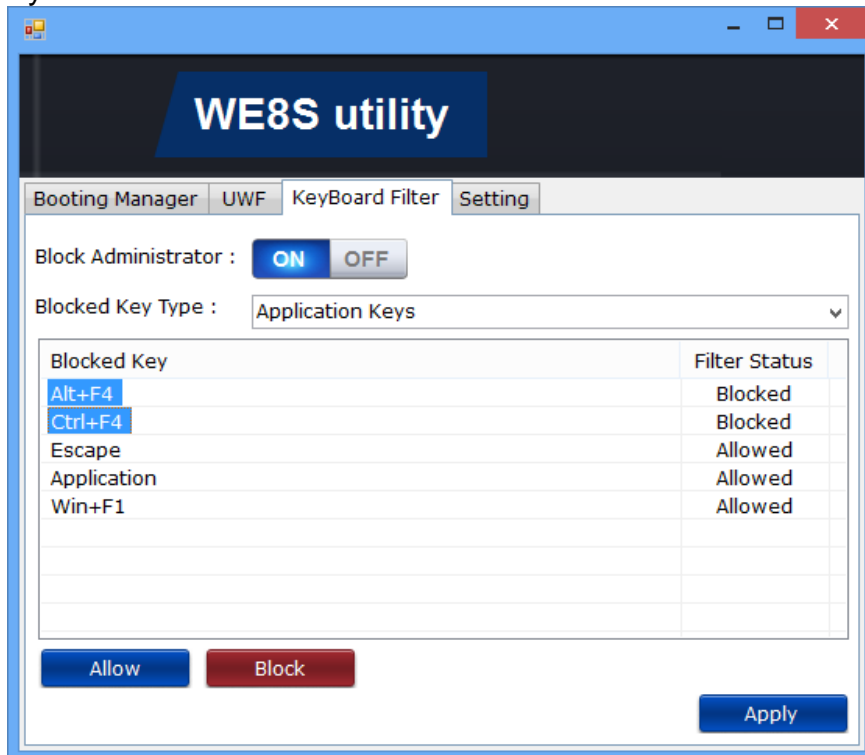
WE8S utility

Booting Manager | UWF | KeyBoard Filter | Setting

Block Administrator : ON OFF

Blocked Key Type : Application Keys

| Blocked Key | Filter Status |
|---|---|
| Alt+F4 | Blocked |
| Ctrl+F4 | Blocked |
| Escape | Allowed |
| Application | Allowed |
| Win+F1 | Allowed |

Allow Block

Apply